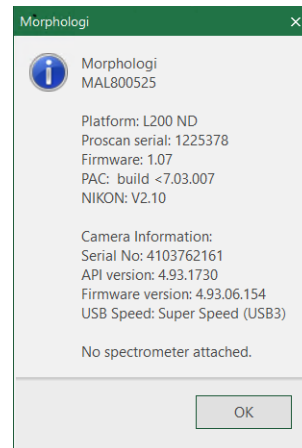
Morphologi ×

Morphologi
MAL800525

Platform: L200 ND
Proscan serial: 1225378
Firmware: 1.07
PAC: build <7.03.007
NIKON: V2.10

Camera Information:
Serial No: 4103762161
API version: 4.93.1730
Firmware version: 4.93.06.154
USB Speed: Super Speed (USB3)

No spectrometer attached.

OK